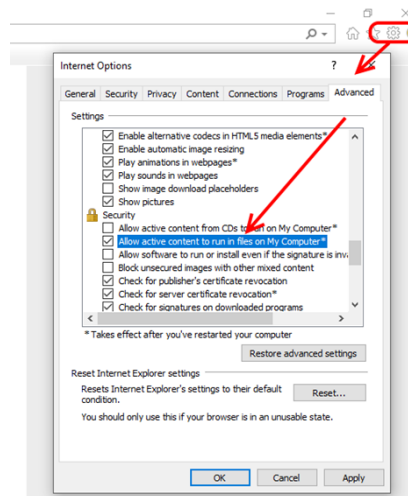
Internet Options

?

General | Security | Privacy | Content | Connections | Programs | Advanced

Settings

Enable alternative codecs in HTML5 media elements*
Enable automatic image resizing
Play animations in webpages*
Play sounds in webpages
Show image download placeholders
Show pictures
Security
Allow active content from CDs to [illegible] on My Computer*
Allow active content to run in files on My Computer*
Allow software to run or install even if the signature is inv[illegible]
Block unsecured images with other mixed content
Check for publisher's certificate revocation
Check for server certificate revocation*
Check for signatures on downloaded programs

*Takes effect after you've restarted your computer

Restore advanced settings

Reset Internet Explorer settings

Resets Internet Explorer's settings to their default condition.

Reset...

You should only use this if your browser is in an unusable state.

OK | Cancel | Apply